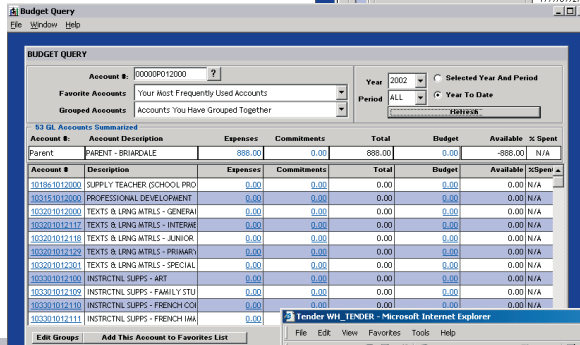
Budget Query

File Window Help

BUDGET QUERY

Account #: 00000P012000 ?

Favorite Accounts: Your Most Frequently Used Accounts

Grouped Accounts: Accounts You Have Grouped Together

Year 2002 Selected Year And Period

Period ALL Year To Date

Refresh

53 GL Accounts Summarized

| Account #: | Account Description | Expenses | Commitments | Total | Budget | Available | % Spent |
|---|---|---|---|---|---|---|---|
| Parent | PARENT - BRIARDALE | 888.00 | 0.00 | 888.00 | 0.00 | -888.00 | N/A |

| Account # | Description | Expenses | Commitments | Total | Budget | Available | %Spen |
|---|---|---|---|---|---|---|---|
| 101861012000 | SUPPLY TEACHER (SCHOOL PRO | 0.00 | 0.00 | 0.00 | 0.00 | 0.00 | N/A |
| 103151012000 | PROFESSIONAL DEVELOPMENT | 0.00 | 0.00 | 0.00 | 0.00 | 0.00 | N/A |
| 103201012000 | TEXTS & LRNG MTRLS - GENERA | 0.00 | 0.00 | 0.00 | 0.00 | 0.00 | N/A |
| 103201012117 | TEXTS & LRNG MTRLS - INTERME | 0.00 | 0.00 | 0.00 | 0.00 | 0.00 | N/A |
| 103201012118 | TEXTS & LRNG MTRLS - JUNIOR | 0.00 | 0.00 | 0.00 | 0.00 | 0.00 | N/A |
| 103201012129 | TEXTS & LRNG MTRLS - PRIMARY | 0.00 | 0.00 | 0.00 | 0.00 | 0.00 | N/A |
| 103201012301 | TEXTS & LRNG MTRLS - SPECIAL | 0.00 | 0.00 | 0.00 | 0.00 | 0.00 | N/A |
| 103301012100 | INSTRCTNL SUPPS - ART | 0.00 | 0.00 | 0.00 | 0.00 | 0.00 | N/A |
| 103301012109 | INSTRCTNL SUPPS - FAMILY STU | 0.00 | 0.00 | | | | N/A |
| 103301012110 | INSTRCTNL SUPPS - FRENCH CO | 0.00 | | | | | N/A |
| 103301012111 | INSTRCTNL SUPPS - FRENCH IMA | 0.00 | | | | | |

Edit Groups | Add This Account to Favorites List

Tender WH_TENDER - Microsoft Internet Explorer

File Edit View Favorites Tools Help